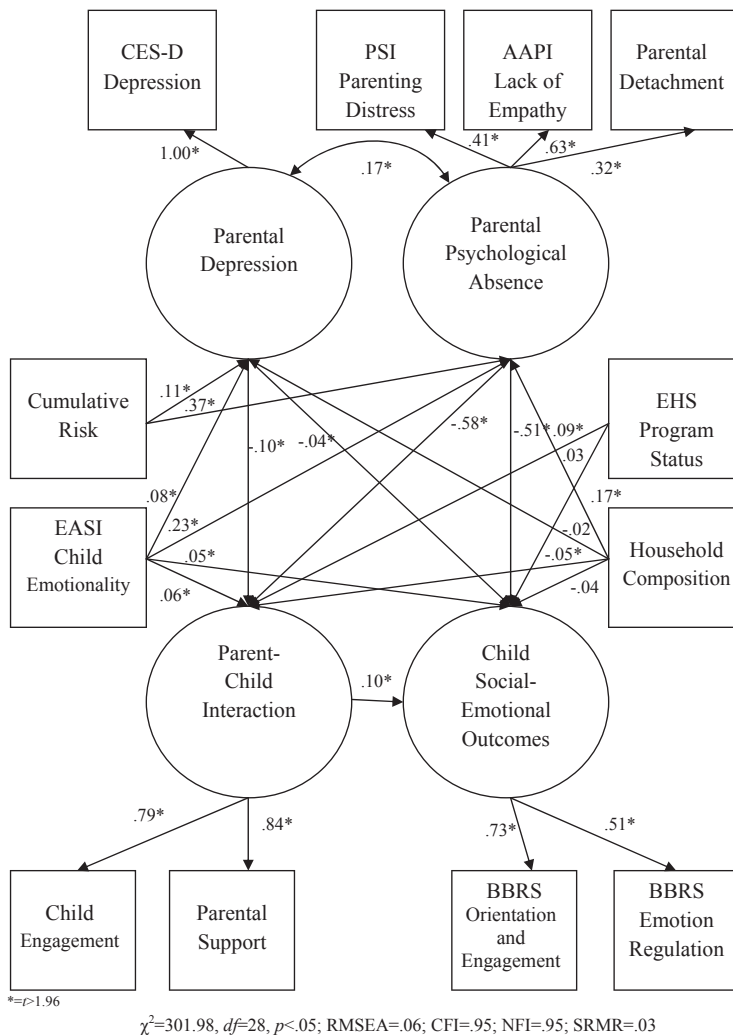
CES-D Depression

PSI Parenting Distress

AAPI Lack of Empathy

Parental Detachment

1.00*

.17*

.41*

.63*

.32*

Parental Depression

Parental Psychological Absence

Cumulative Risk

.11*

.37*

EHS Program Status

-.10*

-.04*

-.58*

-.51*

.09*

.03

.08*

EASI Child Emotionality

.23*

.05*

.06*

.17*

-.02

-.05*

-.04

Household Composition

Parent-Child Interaction

.10*

Child Social-Emotional Outcomes

.79*

.84*

.73*

.51*

Child Engagement

Parental Support

BBRS Orientation and Engagement

BBRS Emotion Regulation

*=t>1.96

$\chi^2$=301.98, df=28, p<.05; RMSEA=.06; CFI=.95; NFI=.95; SRMR=.03